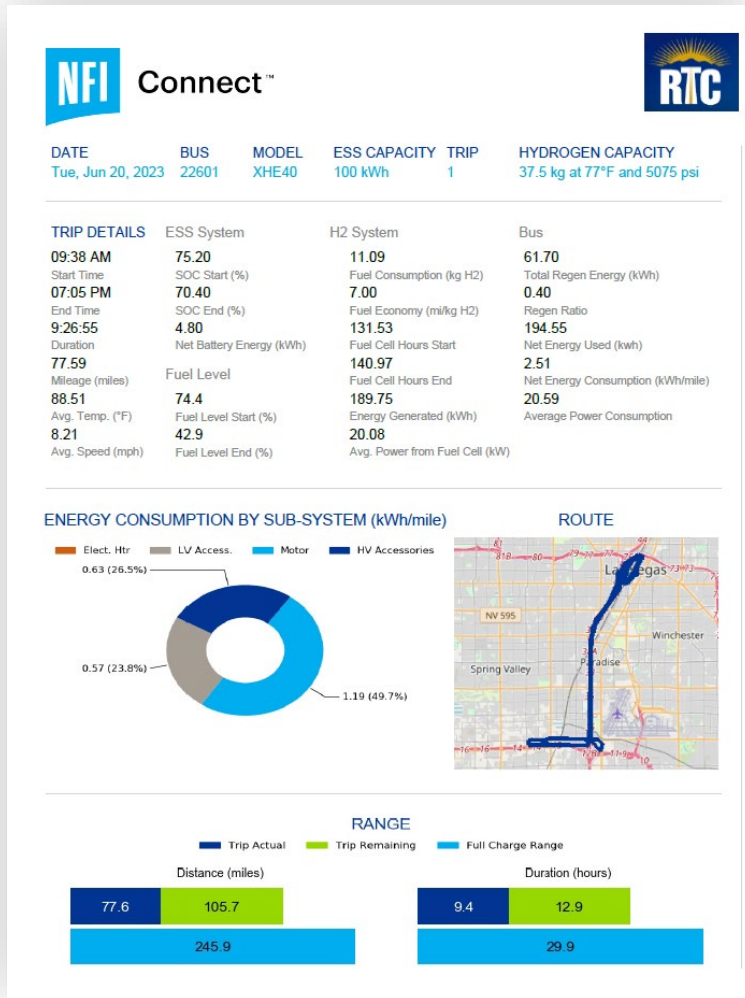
NFI Connect™

RTC

| DATE | BUS | MODEL | ESS CAPACITY | TRIP | HYDROGEN CAPACITY |
|---|---|---|---|---|---|
| Tue, Jun 20, 2023 | 22601 | XHE40 | 100 kWh | 1 | 37.5 kg at 77°F and 5075 psi |

TRIP DETAILS
09:38 AM
Start Time
07:05 PM
End Time
9:26:55
Duration
77.59
Mileage (miles)
88.51
Avg. Temp. (°F)
8.21
Avg. Speed (mph)

ESS System
75.20
SOC Start (%)
70.40
SOC End (%)
4.80
Net Battery Energy (kWh)

Fuel Level
74.4
Fuel Level Start (%)
42.9
Fuel Level End (%)

H2 System
11.09
Fuel Consumption (kg H2)
7.00
Fuel Economy (mi/kg H2)
131.53
Fuel Cell Hours Start
140.97
Fuel Cell Hours End
189.75
Energy Generated (kWh)
20.08
Avg. Power from Fuel Cell (kW)

Bus
61.70
Total Regen Energy (kWh)
0.40
Regen Ratio
194.55
Net Energy Used (kwh)
2.51
Net Energy Consumption (kWh/mile)
20.59
Average Power Consumption

ENERGY CONSUMPTION BY SUB-SYSTEM (kWh/mile)
Elect. Htr
LV Access.
Motor
HV Accessories
0.63 (26.5%)
0.57 (23.8%)
1.19 (49.7%)

ROUTE
Las Vegas
NV 595
Winchester
Spring Valley
Paradise

RANGE
Trip Actual
Trip Remaining
Full Charge Range

Distance (miles)
77.6
105.7
245.9

Duration (hours)
9.4
12.9
29.9